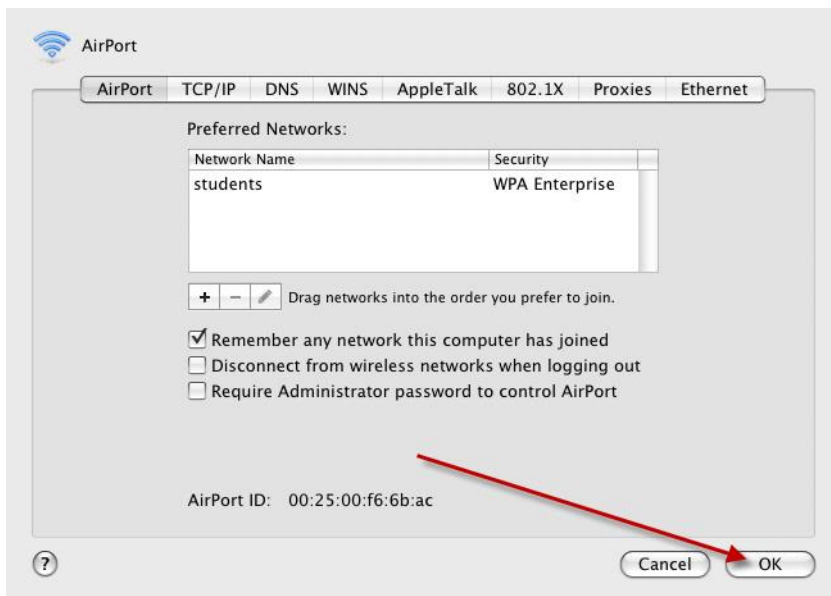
AirPort

AirPort TCP/IP DNS WINS AppleTalk 802.1X Proxies Ethernet

Preferred Networks:

| Network Name | Security |
|---|---|
| students | WPA Enterprise |

+ − Drag networks into the order you prefer to join.

☑ Remember any network this computer has joined
☐ Disconnect from wireless networks when logging out
☐ Require Administrator password to control AirPort

AirPort ID: 00:25:00:f6:6b:ac

?

Cancel OK